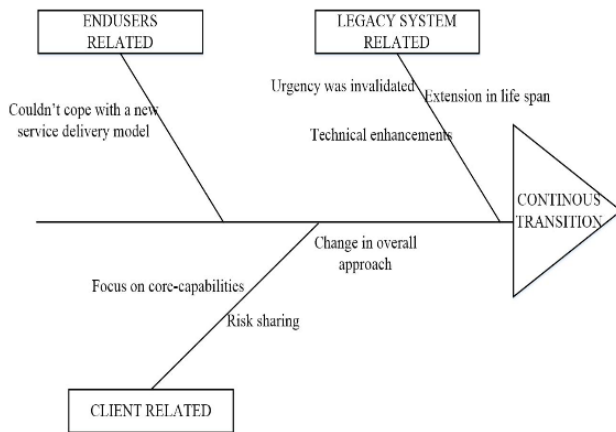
ENDUSERS RELATED

LEGACY SYSTEM RELATED

Couldn't cope with a new service delivery model

Urgency was invalidated

Extension in life span

Technical enhancements

CONTINOUS TRANSITION

Change in overall approach

Focus on core-capabilities

Risk sharing

CLIENT RELATED